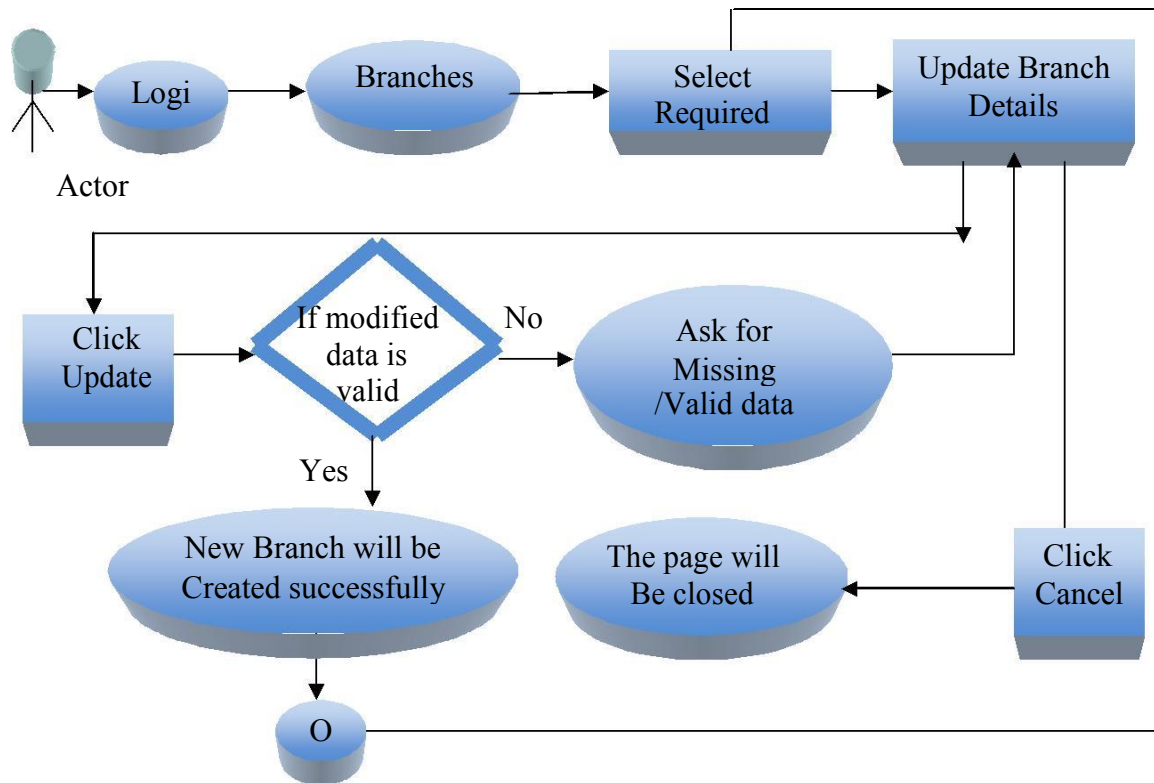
Actor

Logi

Branches

Select Required

Update Branch Details

Click Update

If modified data is valid

No

Ask for Missing /Valid data

Yes

New Branch will be Created successfully

The page will Be closed

Click Cancel

O